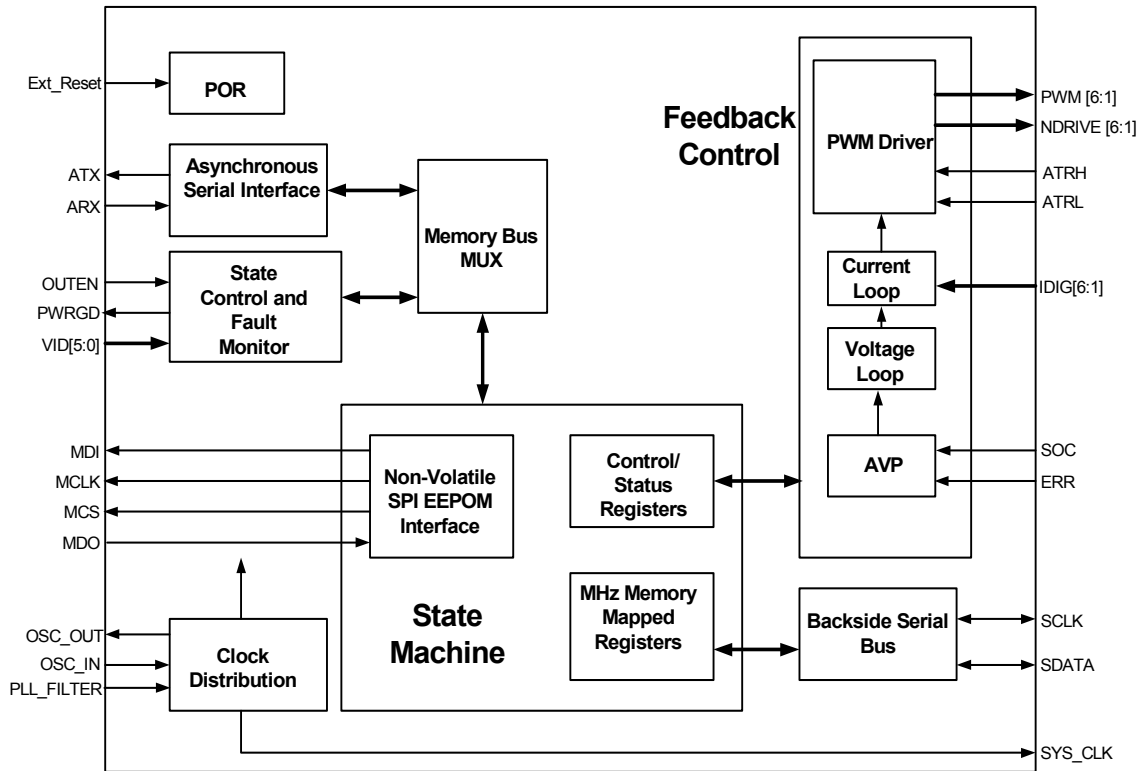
Ext_Reset
POR
ATX
ARX
Asynchronous Serial Interface
OUTEN
PWRGD
VID[5:0]
State Control and Fault Monitor
Memory Bus MUX
Feedback Control
PWM Driver
PWM [6:1]
NDRIVE [6:1]
ATRH
ATRL
Current Loop
IDIG[6:1]
Voltage Loop
AVP
SOC
ERR
MDI
MCLK
MCS
MDO
Non-Volatile SPI EEPOM Interface
Control/ Status Registers
MHz Memory Mapped Registers
State Machine
Backside Serial Bus
SCLK
SDATA
OSC_OUT
OSC_IN
PLL_FILTER
Clock Distribution
SYS_CLK